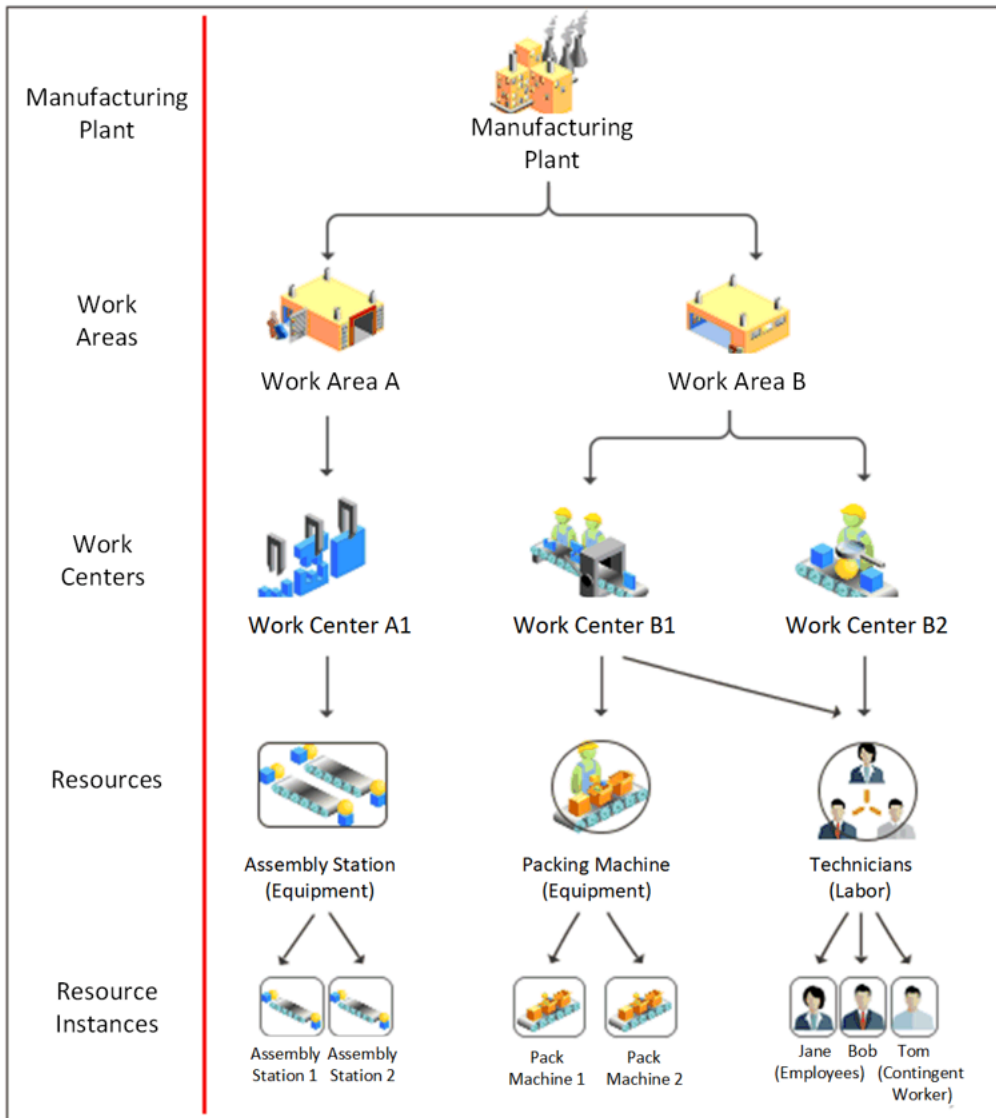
Manufacturing Plant

Work Areas

Work Centers

Resources

Resource Instances

Manufacturing Plant

Work Area A

Work Area B

Work Center A1

Work Center B1

Work Center B2

Assembly Station (Equipment)

Packing Machine (Equipment)

Technicians (Labor)

Assembly Station 1

Assembly Station 2

Pack Machine 1

Pack Machine 2

Jane (Employees)

Bob

Tom (Contingent Worker)